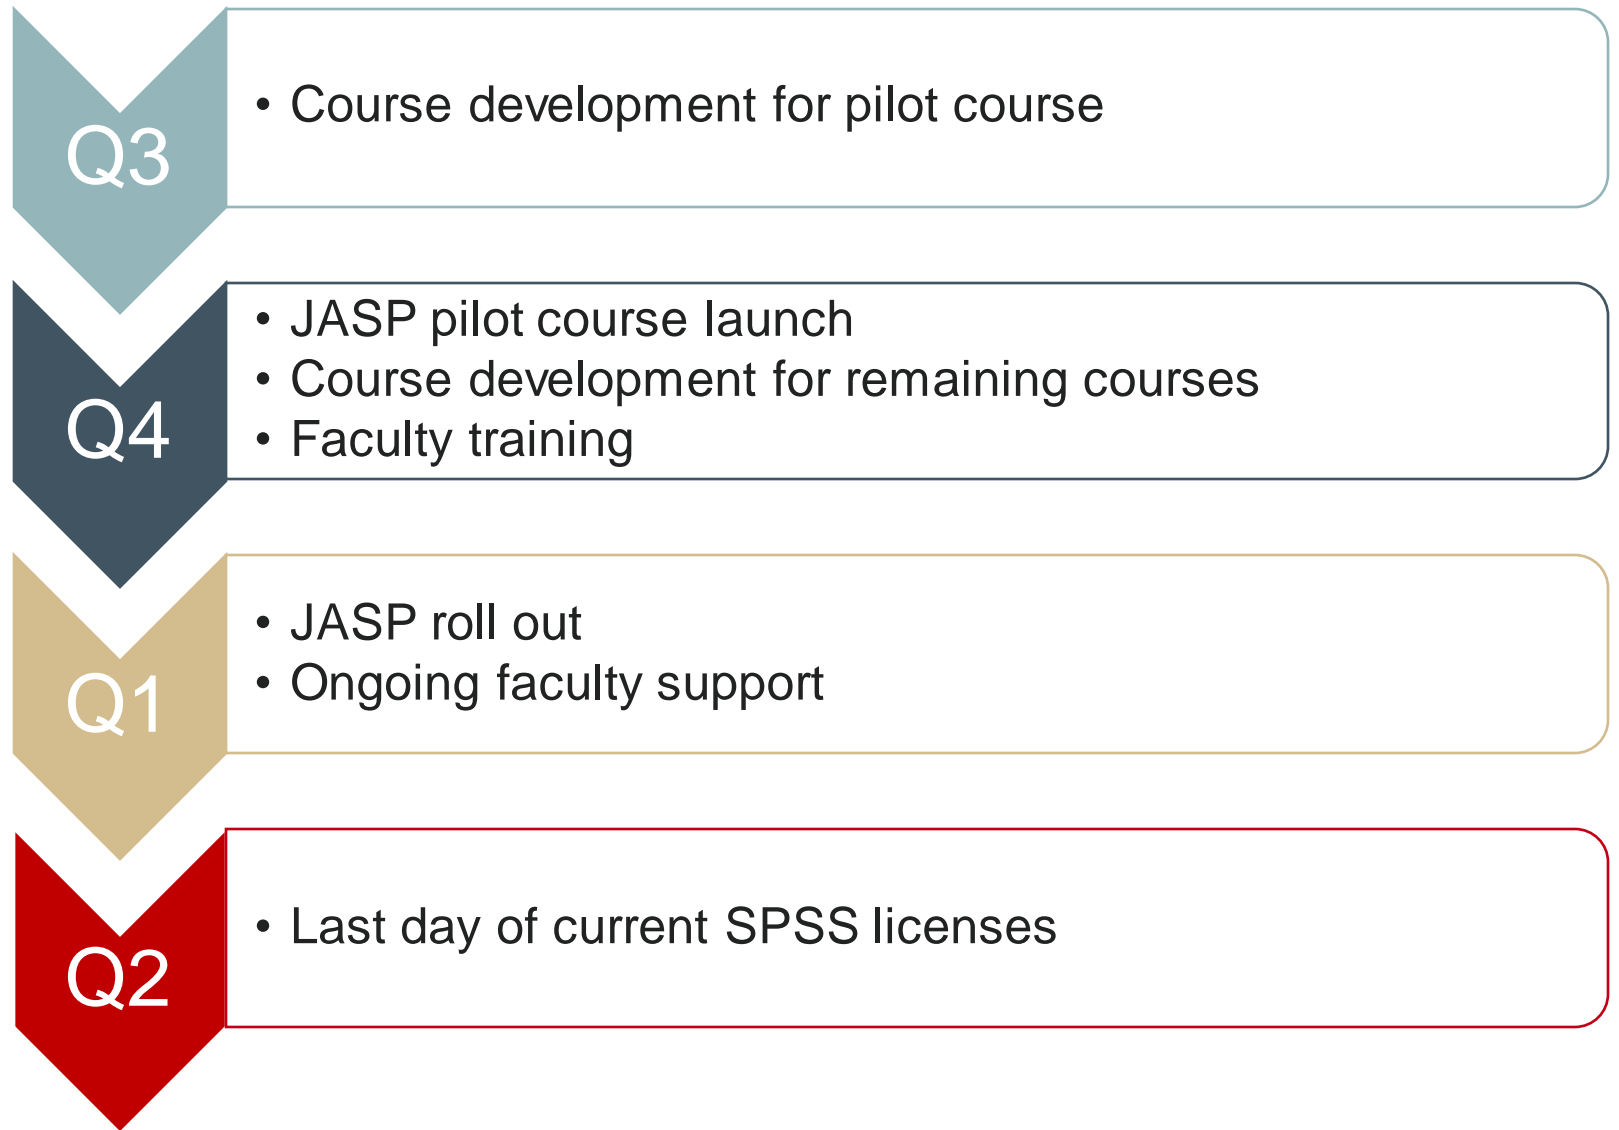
Q3
• Course development for pilot course

Q4
• JASP pilot course launch
• Course development for remaining courses
• Faculty training

Q1
• JASP roll out
• Ongoing faculty support

Q2
• Last day of current SPSS licenses